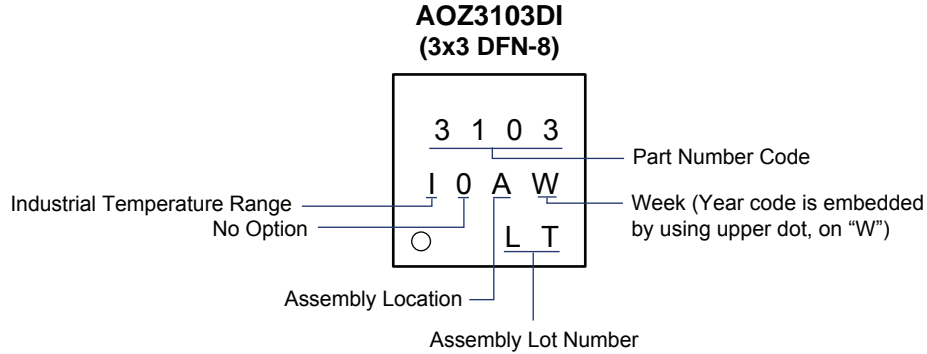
AOZ3103DI
(3x3 DFN-8)

3 1 0 3

Part Number Code

Industrial Temperature Range

I 0 A W

Week (Year code is embedded by using upper dot, on "W")

No Option

L T

Assembly Location

Assembly Lot Number